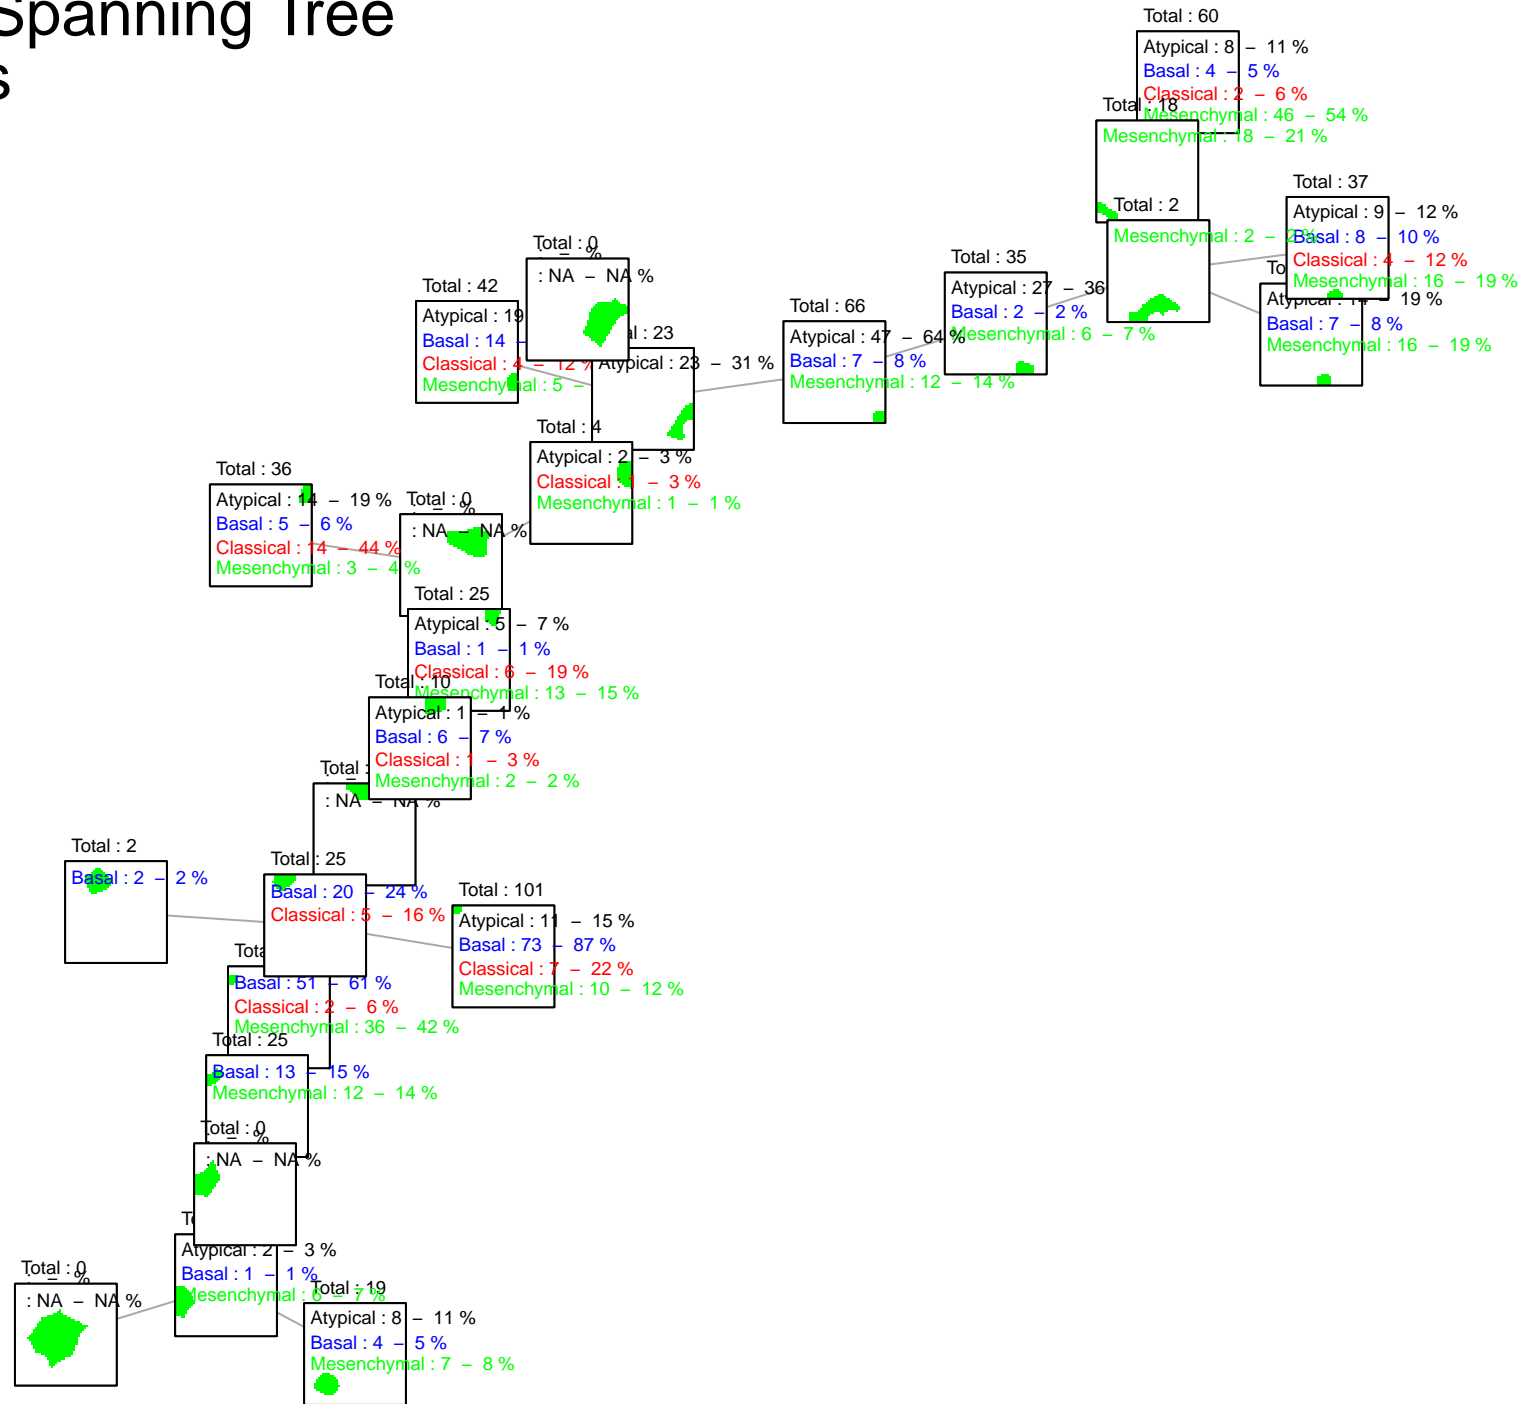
Spanning Tree
s

Total : 60
Atypical : 8 – 11 %
Basal : 4 – 5 %
Classical : 2 – 6 %
Mesenchymal : 46 – 54 %

Total : 18
Mesenchymal : 18 – 21 %

Total : 2
Mesenchymal : 2 – 2 %

Total : 37
Atypical : 9 – 12 %
Basal : 8 – 10 %
Classical : 4 – 12 %
Mesenchymal : 16 – 19 %

To
Atypical : 14 – 19 %
Basal : 7 – 8 %
Mesenchymal : 16 – 19 %

Total : 35
Atypical : 27 – 36
Basal : 2 – 2 %
Mesenchymal : 6 – 7 %

Total : 66
Atypical : 47 – 64 %
Basal : 7 – 8 %
Mesenchymal : 12 – 14 %

Total : 0
: NA – NA %

Total : 42
Atypical : 19
Basal : 14
Classical : 4 – 12 %
Mesenchymal : 5 –

Total : 23
Atypical : 23 – 31 %

Total : 4
Atypical : 2 – 3 %
Classical : 1 – 3 %
Mesenchymal : 1 – 1 %

Total : 36
Atypical : 14 – 19 %
Basal : 5 – 6 %
Classical : 14 – 44 %
Mesenchymal : 3 – 4 %

Total : 0
: NA – NA %

Total : 25
Atypical : 5 – 7 %
Basal : 1 – 1 %
Classical : 6 – 19 %
Mesenchymal : 13 – 15 %

Total : 10
Atypical : 1 – 1 %
Basal : 6 – 7 %
Classical : 1 – 3 %
Mesenchymal : 2 – 2 %

Total
: NA – NA %

Total : 2
Basal : 2 – 2 %

Total : 25
Basal : 20 – 24 %
Classical : 5 – 16 %

Total : 101
Atypical : 11 – 15 %
Basal : 73 – 87 %
Classical : 7 – 22 %
Mesenchymal : 10 – 12 %

Tota
Basal : 51 – 61 %
Classical : 2 – 6 %
Mesenchymal : 36 – 42 %

Total : 25
Basal : 13 – 15 %
Mesenchymal : 12 – 14 %

Total : 0
: NA – NA %

To
Atypical : 2 – 3 %
Basal : 1 – 1 %
Mesenchymal : 6 – 7 %

Total : 0
: NA – NA %

Total : 19
Atypical : 8 – 11 %
Basal : 4 – 5 %
Mesenchymal : 7 – 8 %